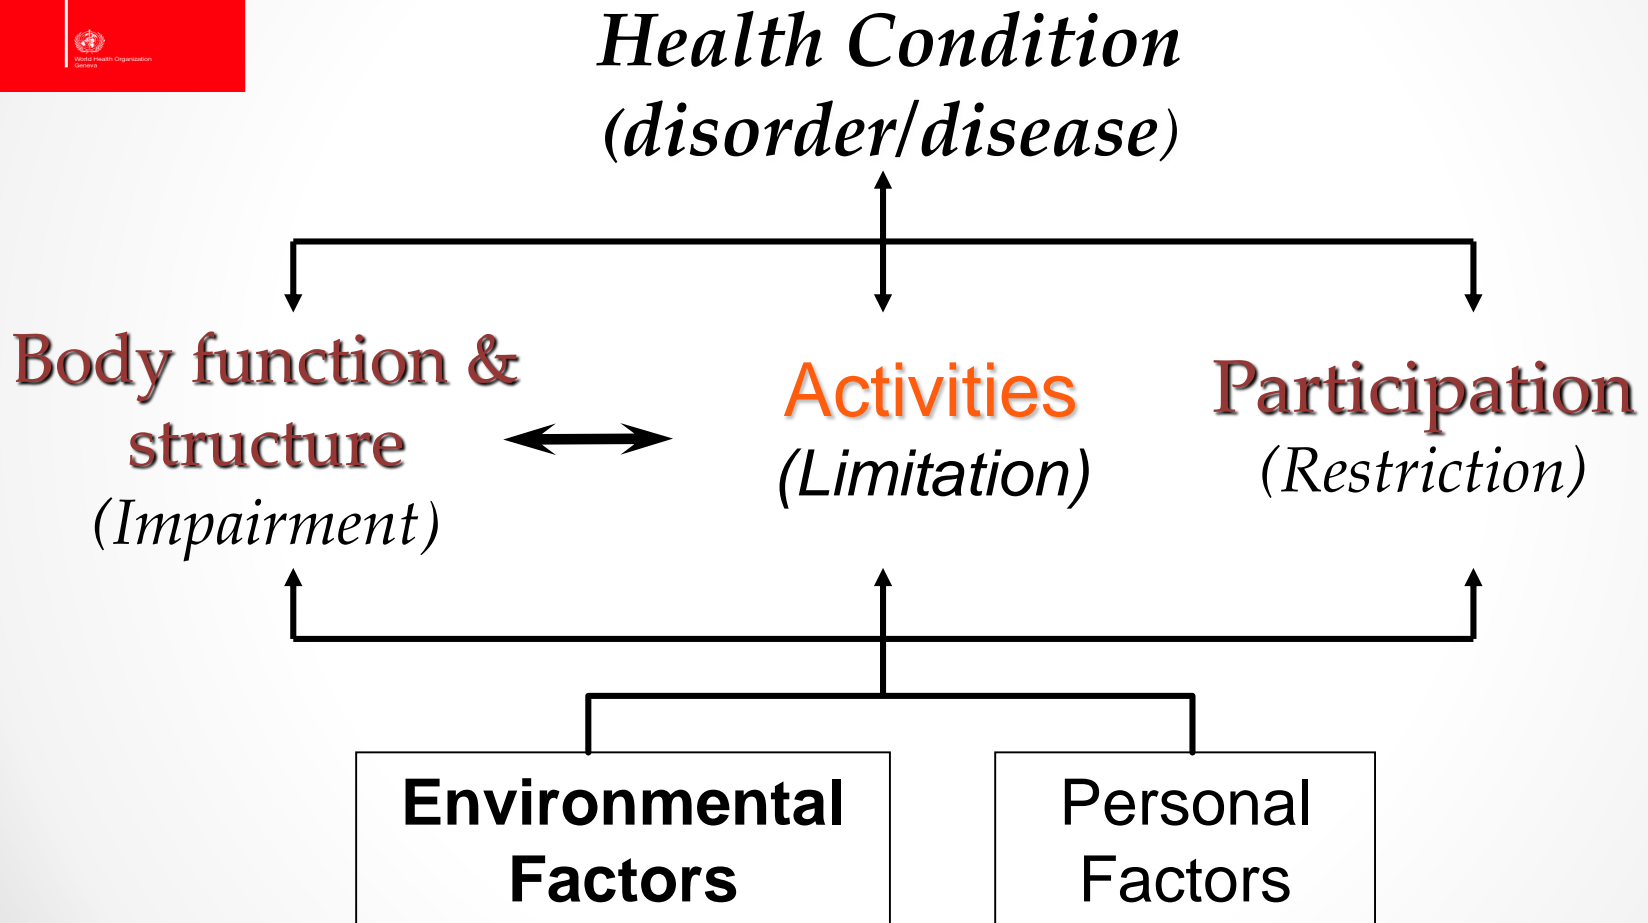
World Health Organization
Geneva

Health Condition
(disorder/disease)

Body function & structure
(Impairment)

Activities
(Limitation)

Participation
(Restriction)

Environmental Factors

Personal Factors